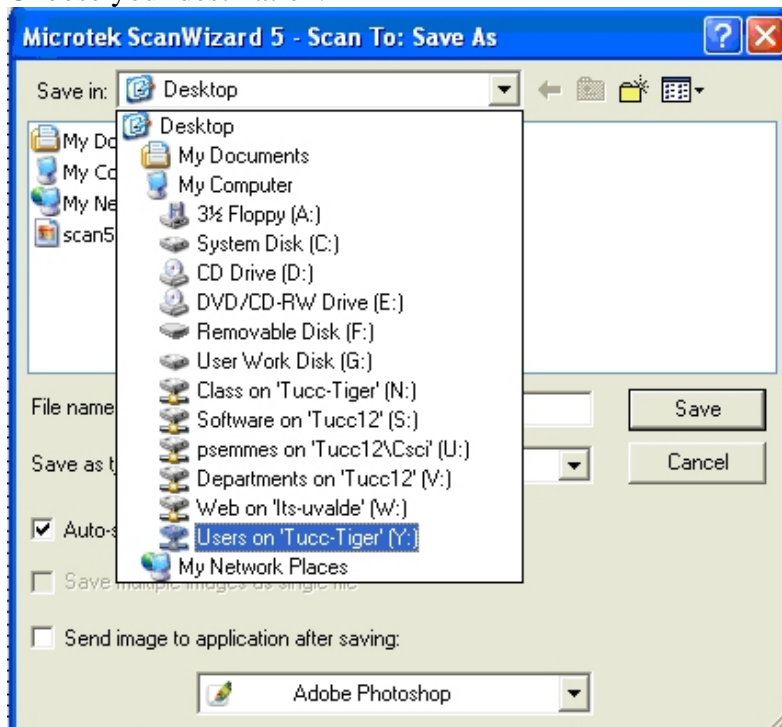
Microtek ScanWizard 5 - Scan To: Save As

Save in: Desktop

My Do
My Co
My Ne
scan5

Desktop
My Documents
My Computer
3½ Floppy (A:)
System Disk (C:)
CD Drive (D:)
DVD/CD-RW Drive (E:)
Removable Disk (F:)
User Work Disk (G:)
Class on 'Tucc-Tiger' (N:)
Software on 'Tucc12' (S:)
psemmes on 'Tucc12\Csci' (U:)
Departments on 'Tucc12' (V:)
Web on 'Its-uvalde' (W:)
Users on 'Tucc-Tiger' (Y:)
My Network Places

File name
Save as t
Save
Cancel

Auto-s
Save multiple images as single file

Send image to application after saving:

Adobe Photoshop